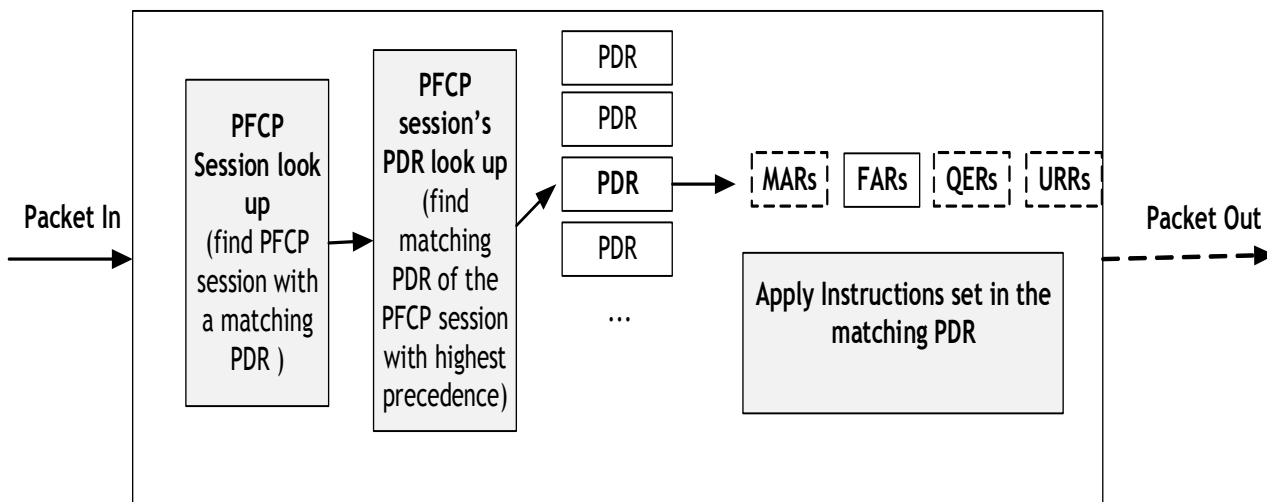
Packet In

PFCP Session look up (find PFCP session with a matching PDR )

PFCP session's PDR look up (find matching PDR of the PFCP session with highest precedence)

PDR

PDR

PDR

PDR

…

MARs

FARs

QERs

URRs

Apply Instructions set in the matching PDR

Packet Out